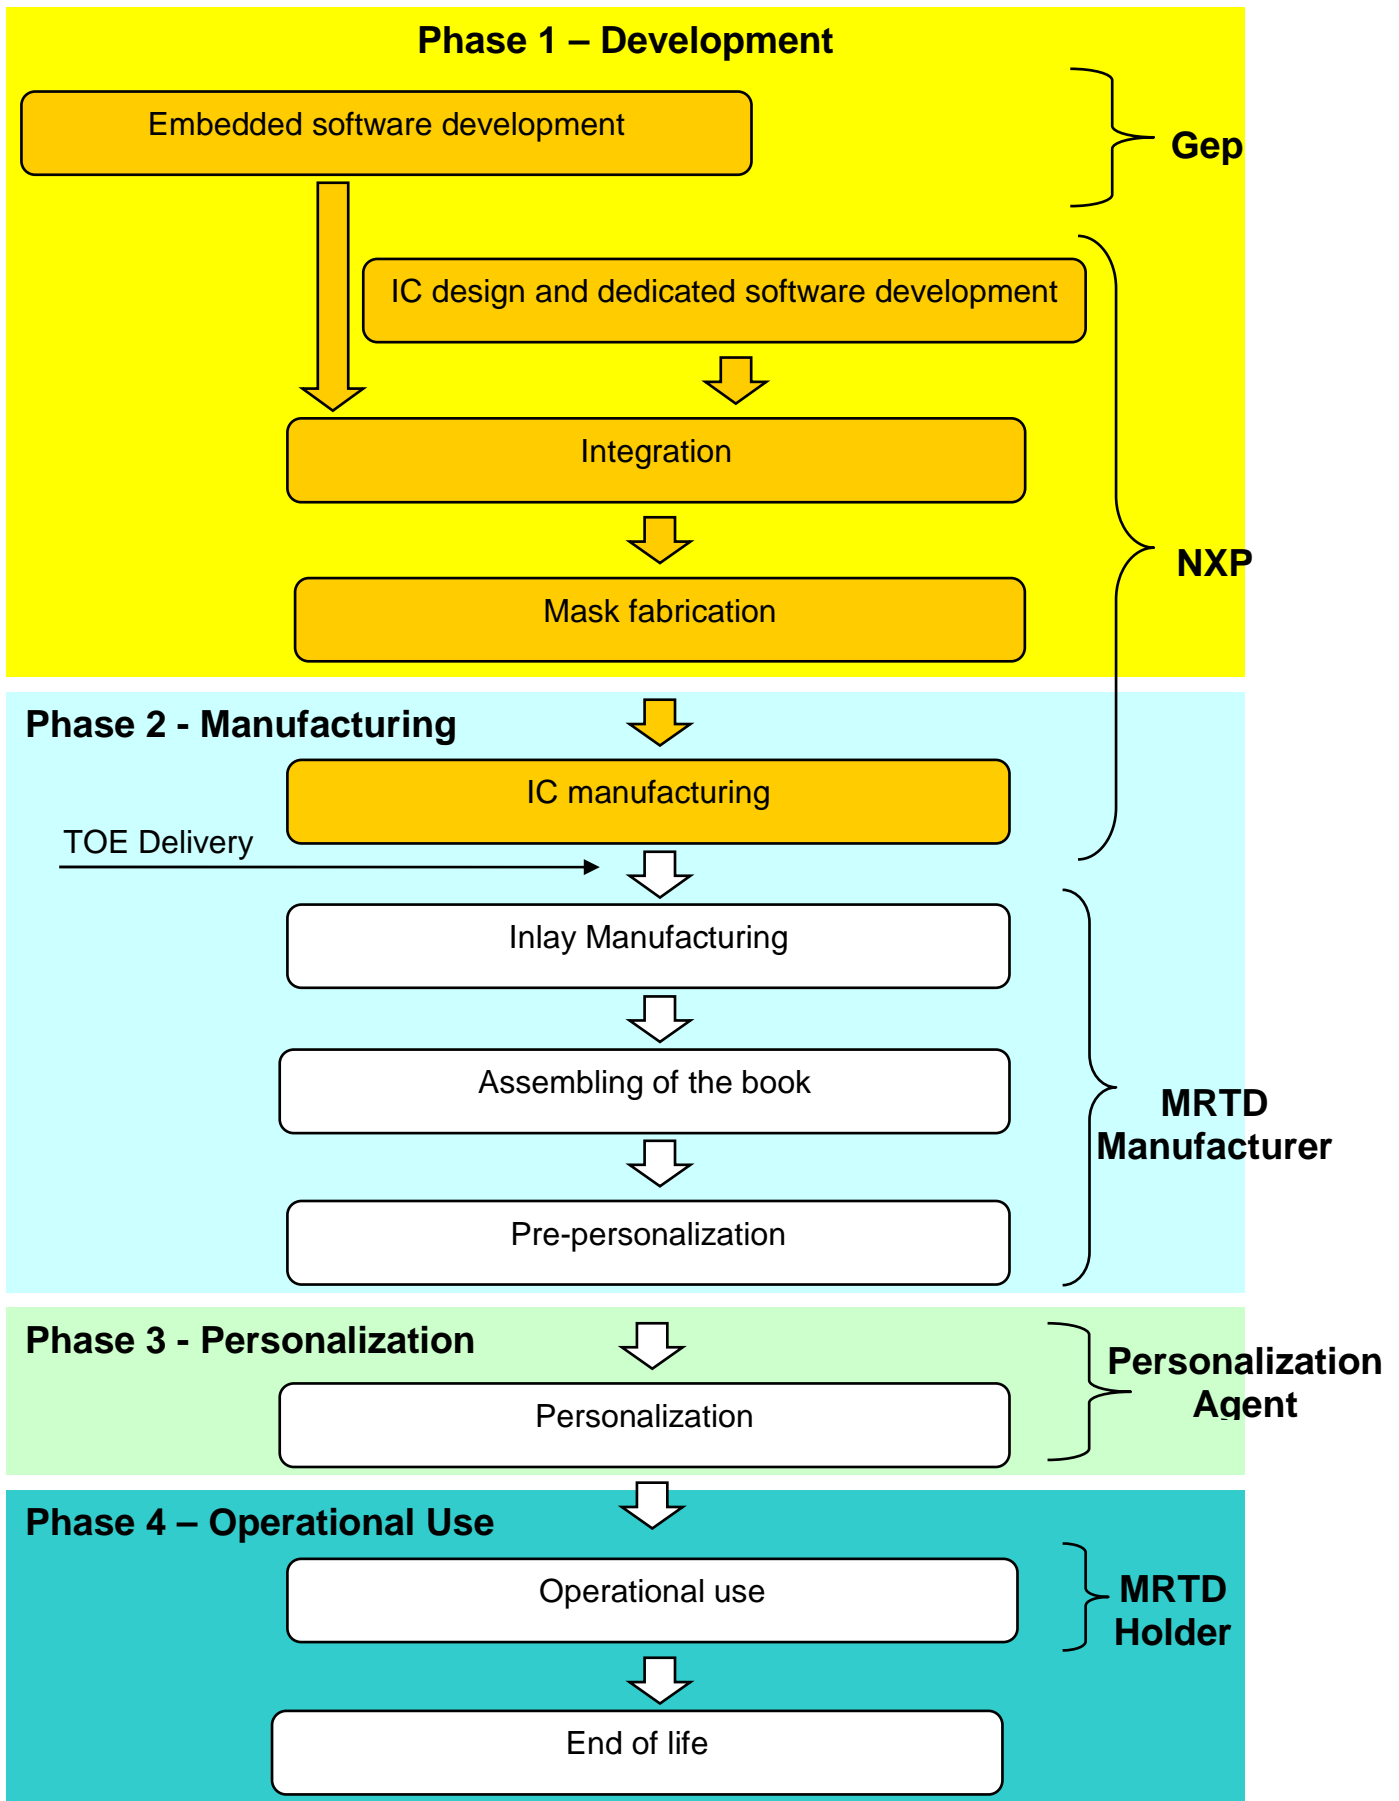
Phase 1 – Development

Embedded software development

Gep

IC design and dedicated software development

Integration

NXP

Mask fabrication

Phase 2 - Manufacturing

IC manufacturing

TOE Delivery

Inlay Manufacturing

Assembling of the book

MRTD Manufacturer

Pre-personalization

Phase 3 - Personalization

Personalization Agent

Personalization

Phase 4 – Operational Use

Operational use

MRTD Holder

End of life